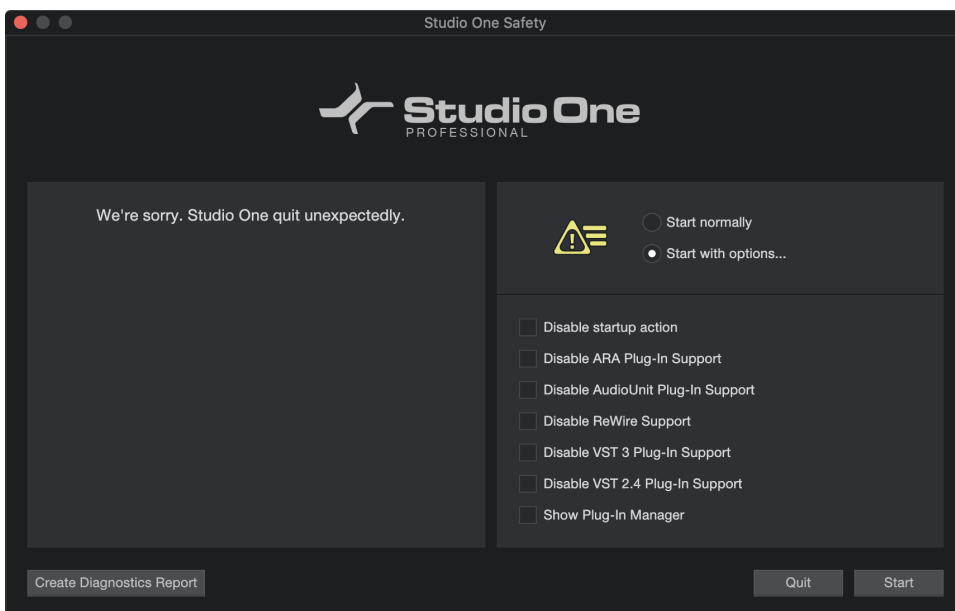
Studio One Safety

Studio One
PROFESSIONAL

We're sorry. Studio One quit unexpectedly.

Start normally
Start with options...

Disable startup action
Disable ARA Plug-In Support
Disable AudioUnit Plug-In Support
Disable ReWire Support
Disable VST 3 Plug-In Support
Disable VST 2.4 Plug-In Support
Show Plug-In Manager

Create Diagnostics Report

Quit
Start